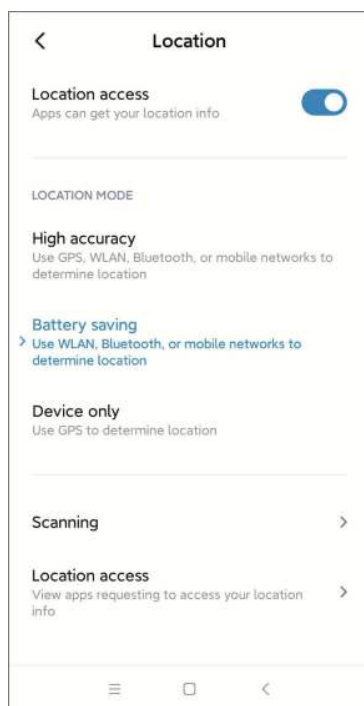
<

Location

Location access
Apps can get your location info

LOCATION MODE

High accuracy
Use GPS, WLAN, Bluetooth, or mobile networks to determine location

Battery saving
> Use WLAN, Bluetooth, or mobile networks to determine location

Device only
Use GPS to determine location

Scanning >

Location access
View apps requesting to access your location info >